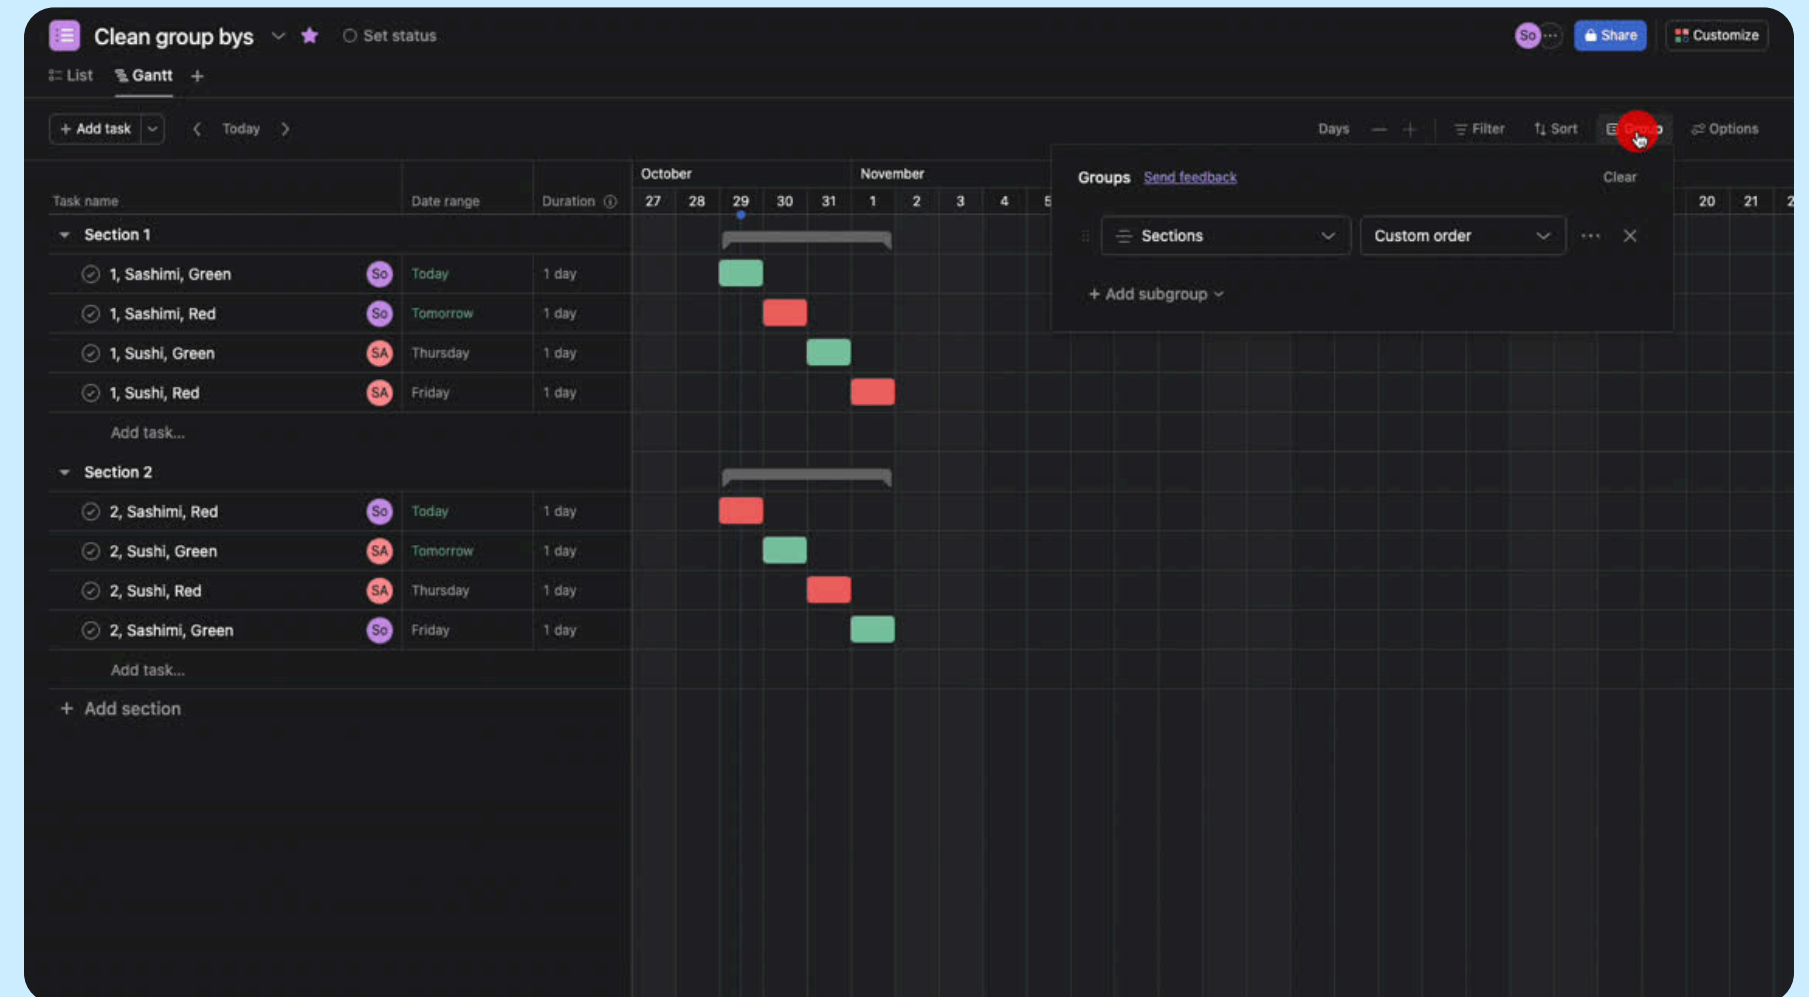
Clean group bys Set status

So Share Customize

List Gantt +

+ Add task Today

Days — + Filter Sort Group Options

Task name Date range Duration

October November

27 28 29 30 31 1 2 3 4 5 20 21 2

Section 1

1, Sashimi, Green So Today 1 day

1, Sashimi, Red So Tomorrow 1 day

1, Sushi, Green SA Thursday 1 day

1, Sushi, Red SA Friday 1 day

Add task...

Section 2

2, Sashimi, Red So Today 1 day

2, Sushi, Green SA Tomorrow 1 day

2, Sushi, Red SA Thursday 1 day

2, Sashimi, Green So Friday 1 day

Add task...

+ Add section

Groups Send feedback Clear

Sections Custom order

+ Add subgroup